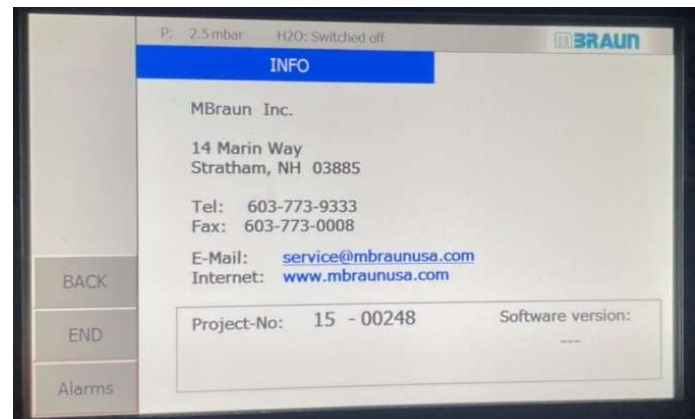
P: 2.5 mbar H2O: Switched off

MBRAUN

INFO

MBraun Inc.

14 Marin Way
Stratham, NH 03885

Tel: 603-773-9333
Fax: 603-773-0008

E-Mail: service@mbraunusa.com
Internet: www.mbraunusa.com

BACK

END

Alarms

Project-No: 15 - 00248

Software version:
---